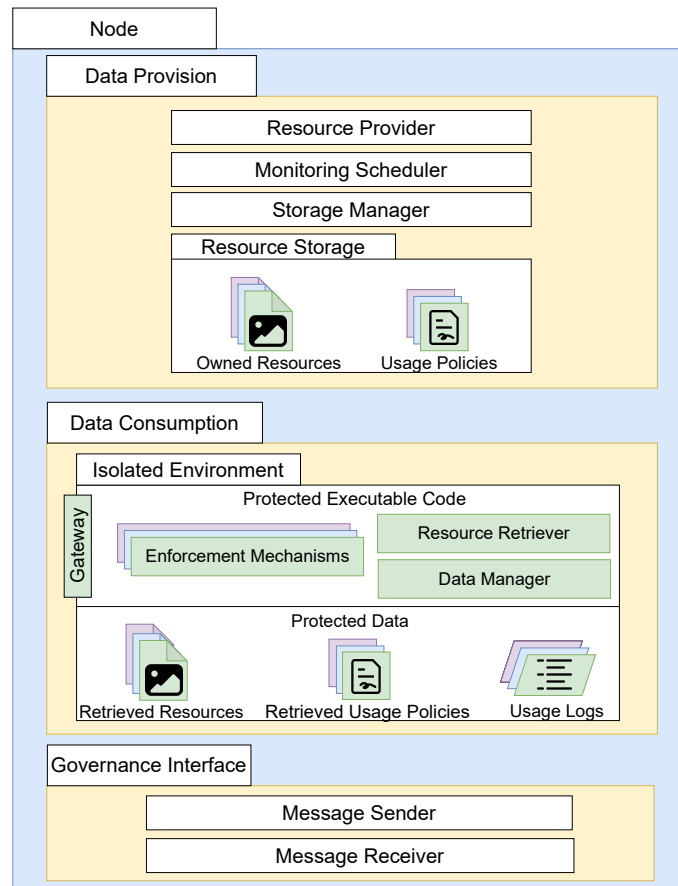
Node

Data Provision

Resource Provider

Monitoring Scheduler

Storage Manager

Resource Storage

Owned Resources

Usage Policies

Data Consumption

Isolated Environment

Gateway

Protected Executable Code

Enforcement Mechanisms

Resource Retriever

Data Manager

Protected Data

Retrieved Resources

Retrieved Usage Policies

Usage Logs

Governance Interface

Message Sender

Message Receiver